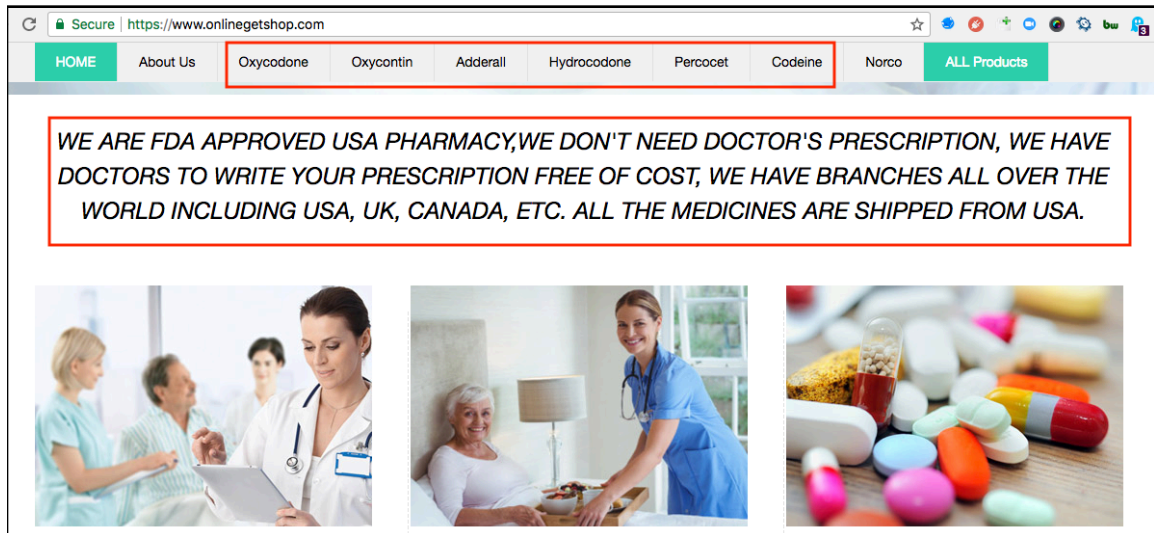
Secure | https://www.onlinegetshop.com

bw

3

HOME About Us Oxycodone Oxycontin Adderall Hydrocodone Percocet Codeine Norco ALL Products

WE ARE FDA APPROVED USA PHARMACY,WE DON'T NEED DOCTOR'S PRESCRIPTION, WE HAVE DOCTORS TO WRITE YOUR PRESCRIPTION FREE OF COST, WE HAVE BRANCHES ALL OVER THE WORLD INCLUDING USA, UK, CANADA, ETC. ALL THE MEDICINES ARE SHIPPED FROM USA.